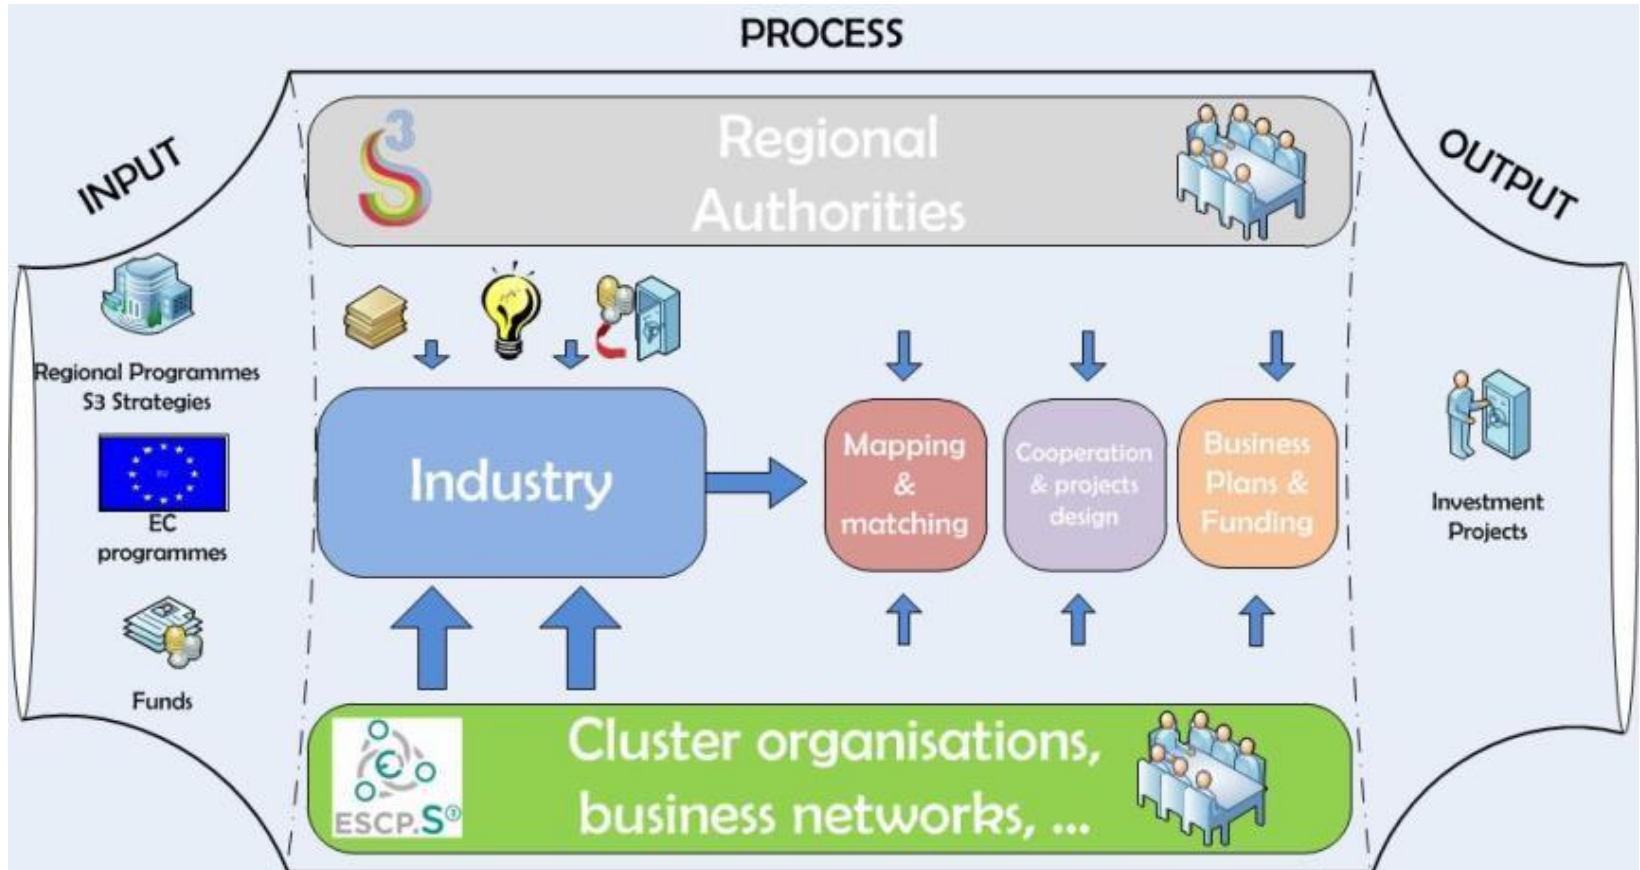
PROCESS

INPUT

OUTPUT

S3

Regional Authorities

Regional Programmes S3 Strategies

EC programmes

Funds

Industry

Mapping & matching

Cooperation & projects design

Business Plans & Funding

Investment Projects

ESCP.S

Cluster organisations, business networks, ...